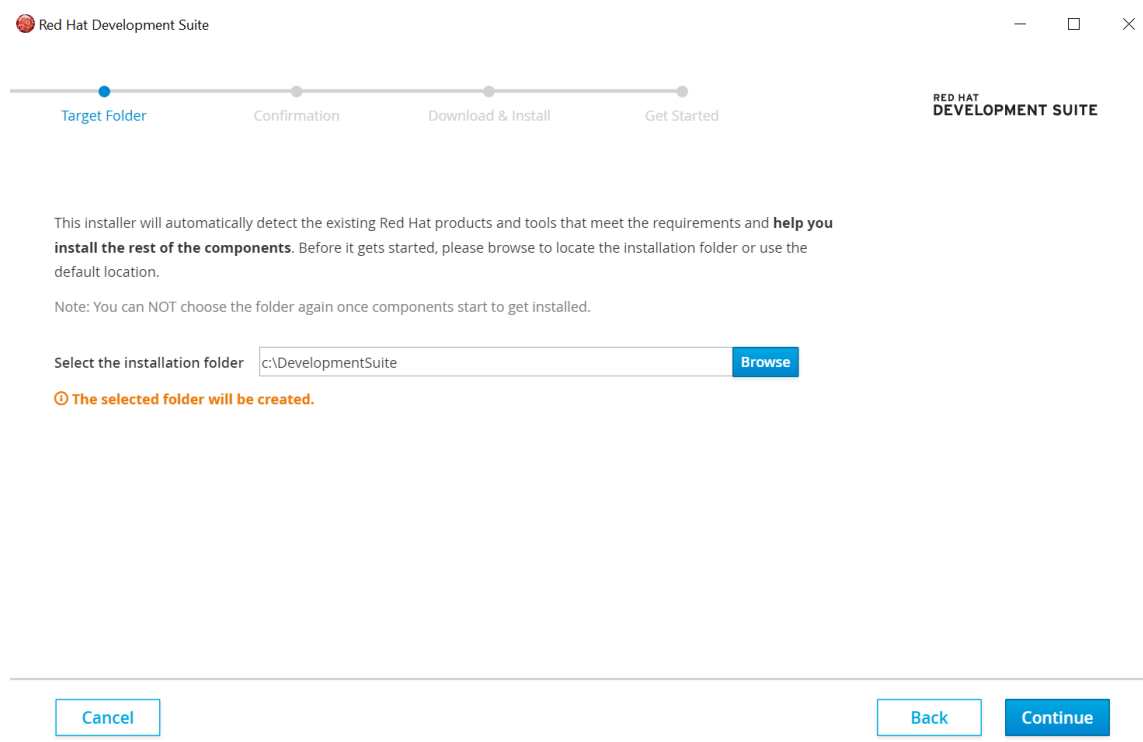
Red Hat Development Suite

Target Folder
Confirmation
Download & Install
Get Started

RED HAT
DEVELOPMENT SUITE

This installer will automatically detect the existing Red Hat products and tools that meet the requirements and **help you install the rest of the components**. Before it gets started, please browse to locate the installation folder or use the default location.

Note: You can NOT choose the folder again once components start to get installed.

Select the installation folder c:\DevelopmentSuite Browse

The selected folder will be created.

Cancel
Back
Continue